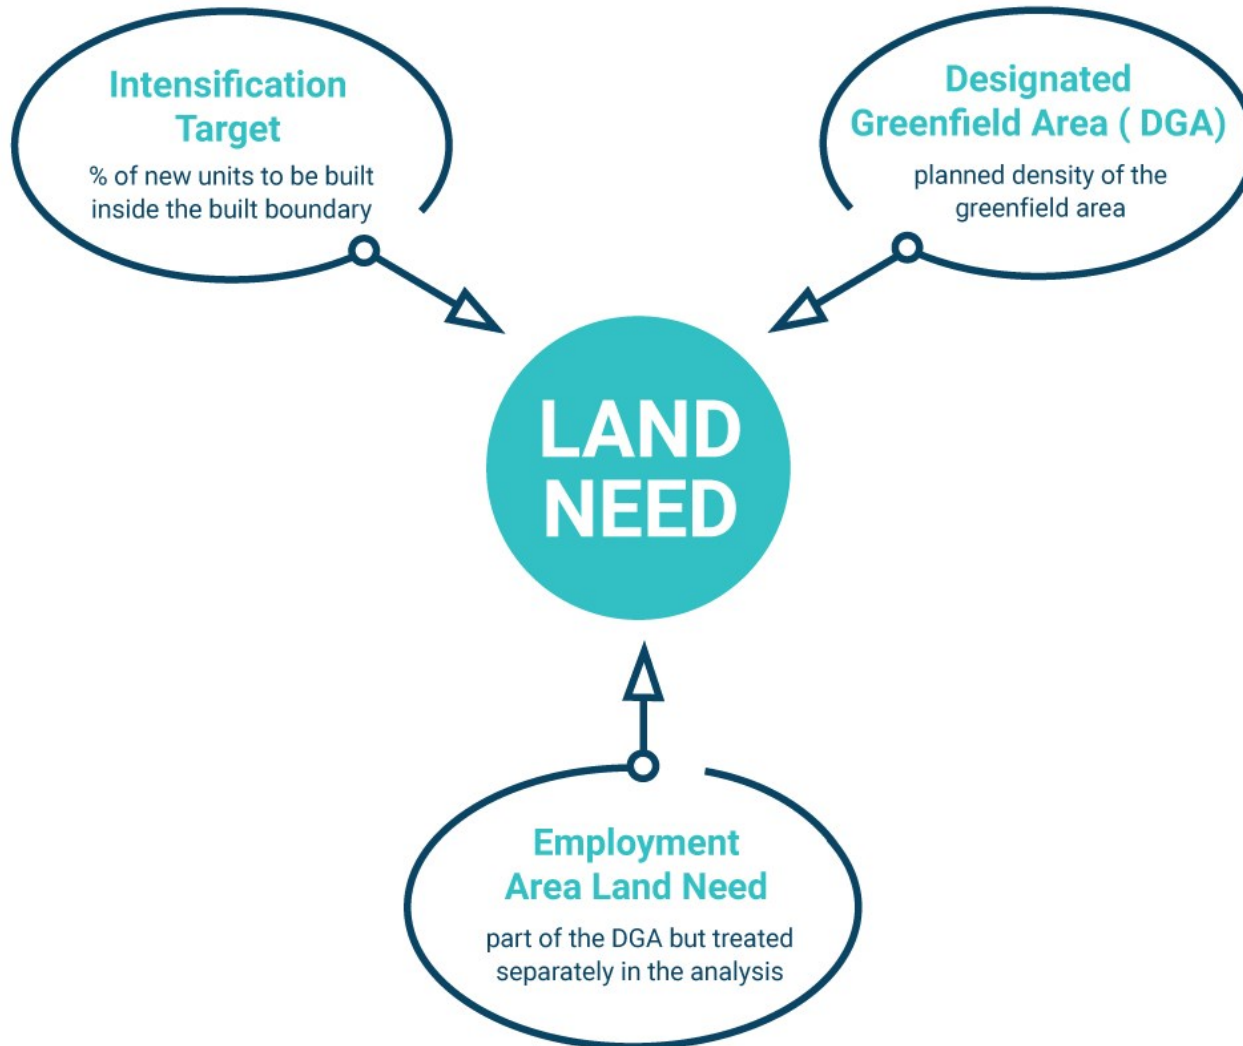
Intensification Target

% of new units to be built inside the built boundary

Designated Greenfield Area ( DGA)

planned density of the greenfield area

LAND NEED

Employment Area Land Need

part of the DGA but treated separately in the analysis